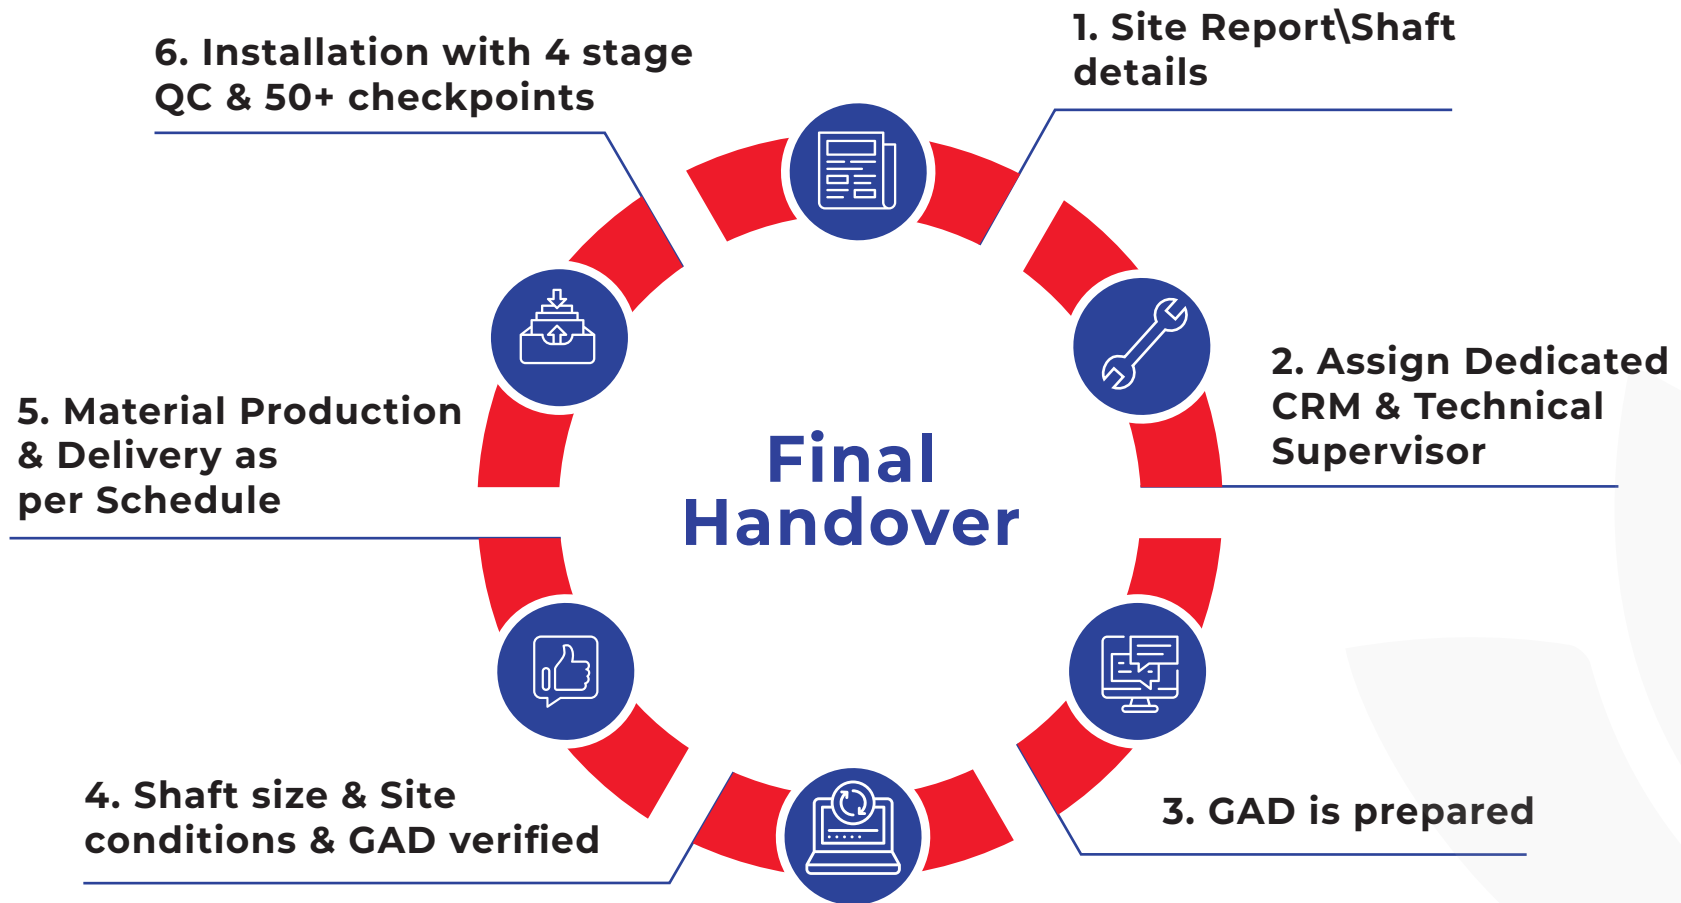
6. Installation with 4 stage QC & 50+ checkpoints

1. Site Report\Shaft details

Final Handover

2. Assign Dedicated CRM & Technical Supervisor

5. Material Production & Delivery as per Schedule

3. GAD is prepared

4. Shaft size & Site conditions & GAD verified